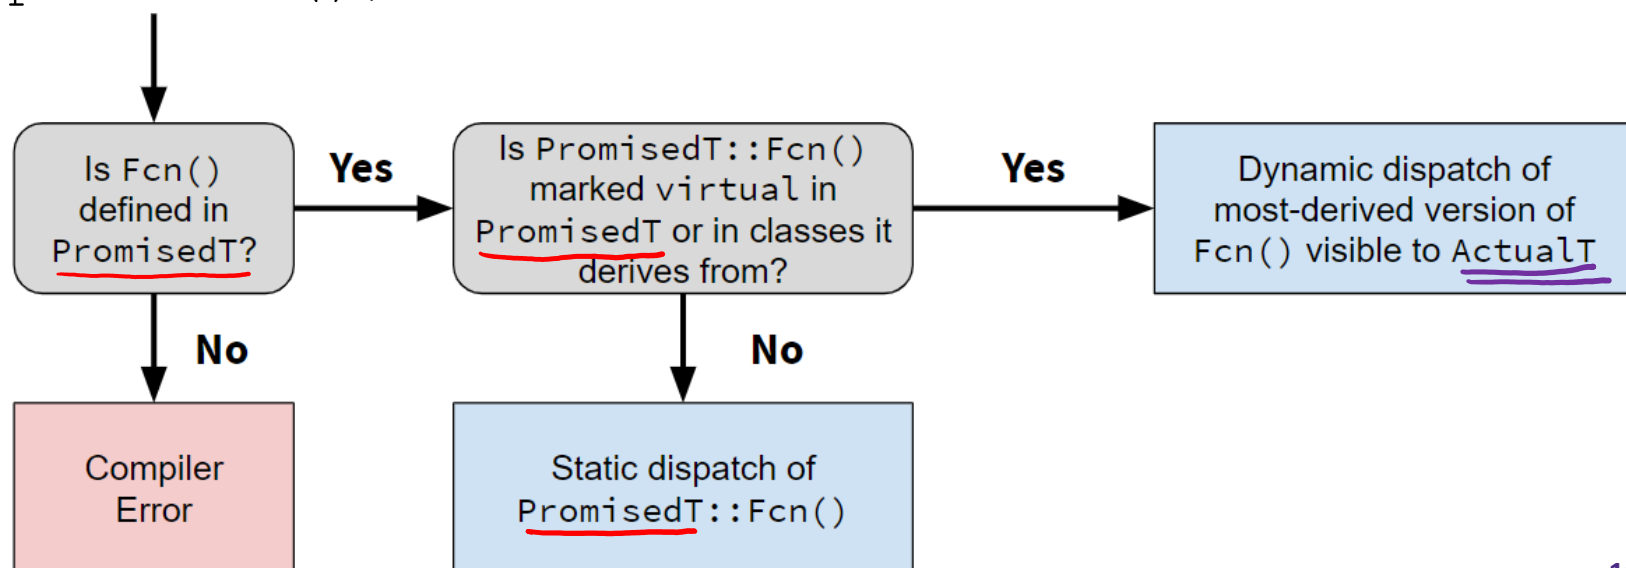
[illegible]

Is Fcn() defined in PromisedT?

Yes

Is PromisedT::Fcn() marked virtual in PromisedT or in classes it derives from?

Yes

Dynamic dispatch of most-derived version of Fcn() visible to ActualT

No

No

Compiler Error

Static dispatch of PromisedT::Fcn()